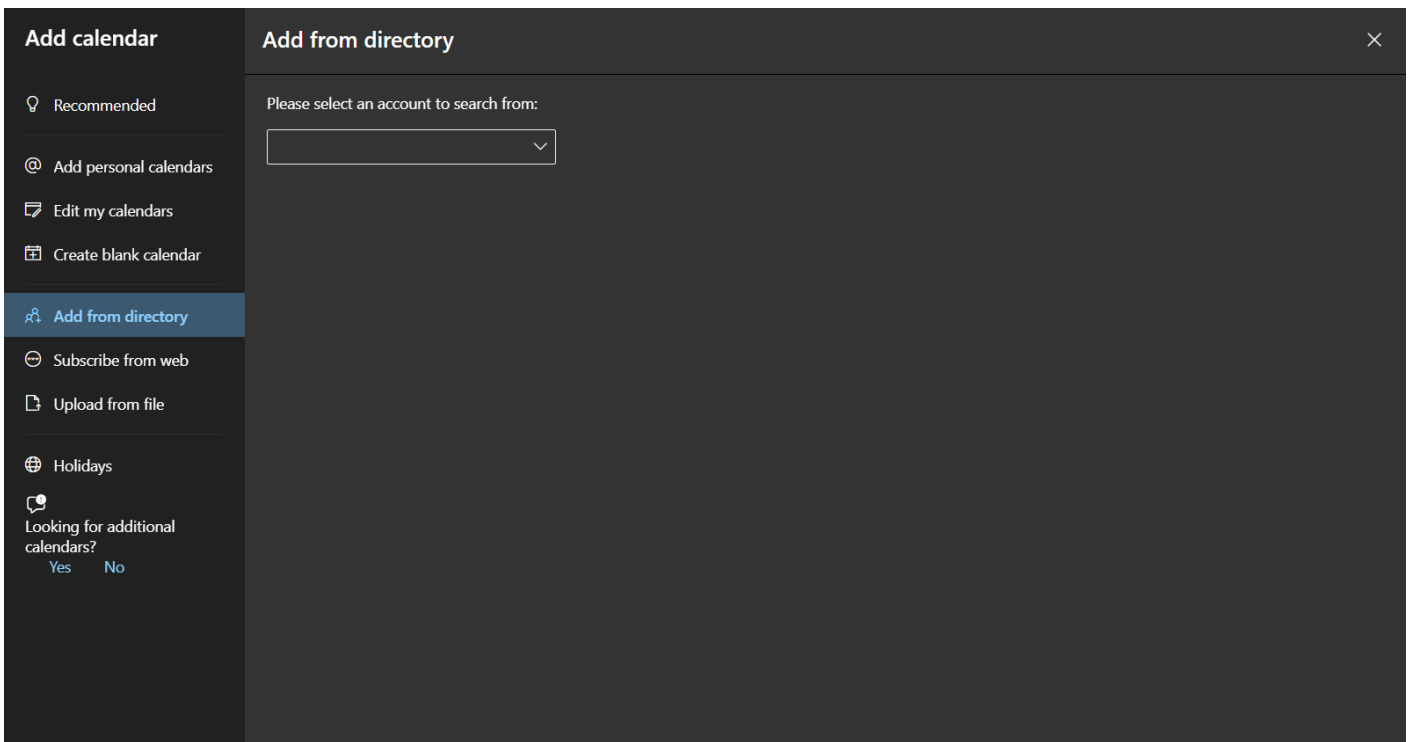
Add calendar

Recommended

Add personal calendars

Edit my calendars

Create blank calendar

Add from directory

Subscribe from web

Upload from file

Holidays

Looking for additional calendars?
Yes No

Add from directory

×

Please select an account to search from: